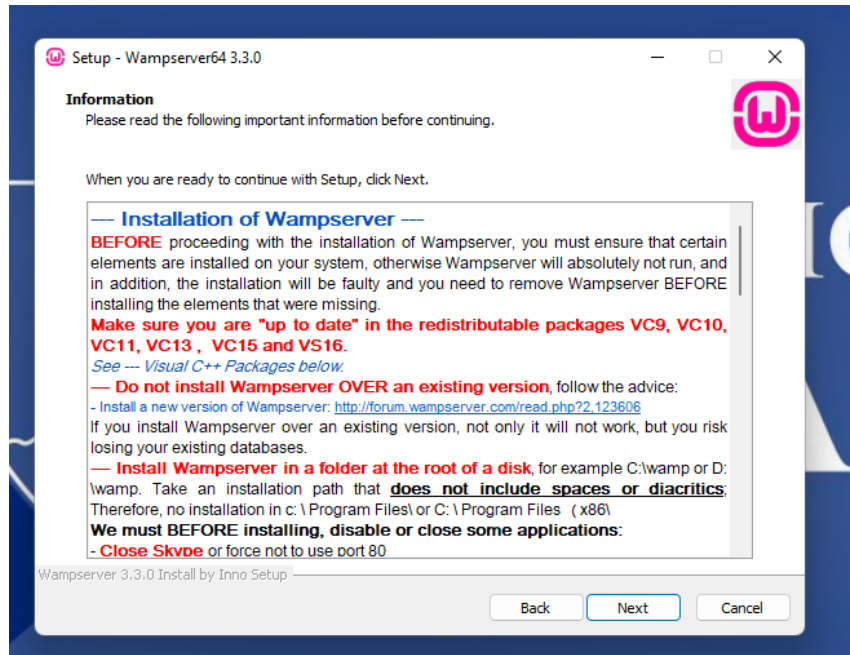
Setup - Wampserver64 3.3.0

Information
Please read the following important information before continuing.

When you are ready to continue with Setup, click Next.

--- Installation of Wampserver ---
BEFORE proceeding with the installation of Wampserver, you must ensure that certain elements are installed on your system, otherwise Wampserver will absolutely not run, and in addition, the installation will be faulty and you need to remove Wampserver BEFORE installing the elements that were missing.
Make sure you are "up to date" in the redistributable packages VC9, VC10, VC11, VC13 , VC15 and VS16.
See --- Visual C++ Packages below.
— Do not install Wampserver OVER an existing version, follow the advice:
- Install a new version of Wampserver: http://forum.wampserver.com/read.php?2,123606
If you install Wampserver over an existing version, not only it will not work, but you risk losing your existing databases.
— Install Wampserver in a folder at the root of a disk, for example C:\wamp or D:\wamp. Take an installation path that does not include spaces or diacritics; Therefore, no installation in c: \ Program Files\ or C: \ Program Files ( x86\
We must BEFORE installing, disable or close some applications:
- Close Skype or force not to use port 80

Wampserver 3.3.0 Install by Inno Setup

Back Next Cancel